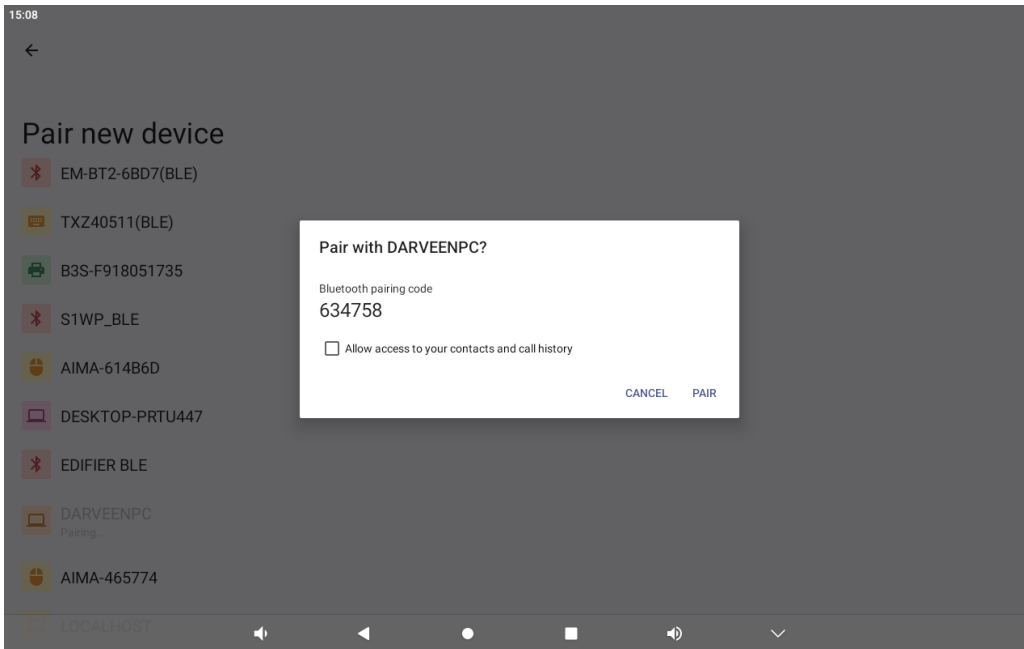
15:08

←

Pair new device

EM-BT2-6BD7(BLE)

TXZ40511(BLE)

B3S-F918051735

S1WP_BLE

AIMA-614B6D

DESKTOP-PRTU447

EDIFIER BLE

DARVEENPC
Pairing...

AIMA-465774

LOCALHOST

Pair with DARVEENPC?

Bluetooth pairing code
634758

Allow access to your contacts and call history

CANCEL PAIR